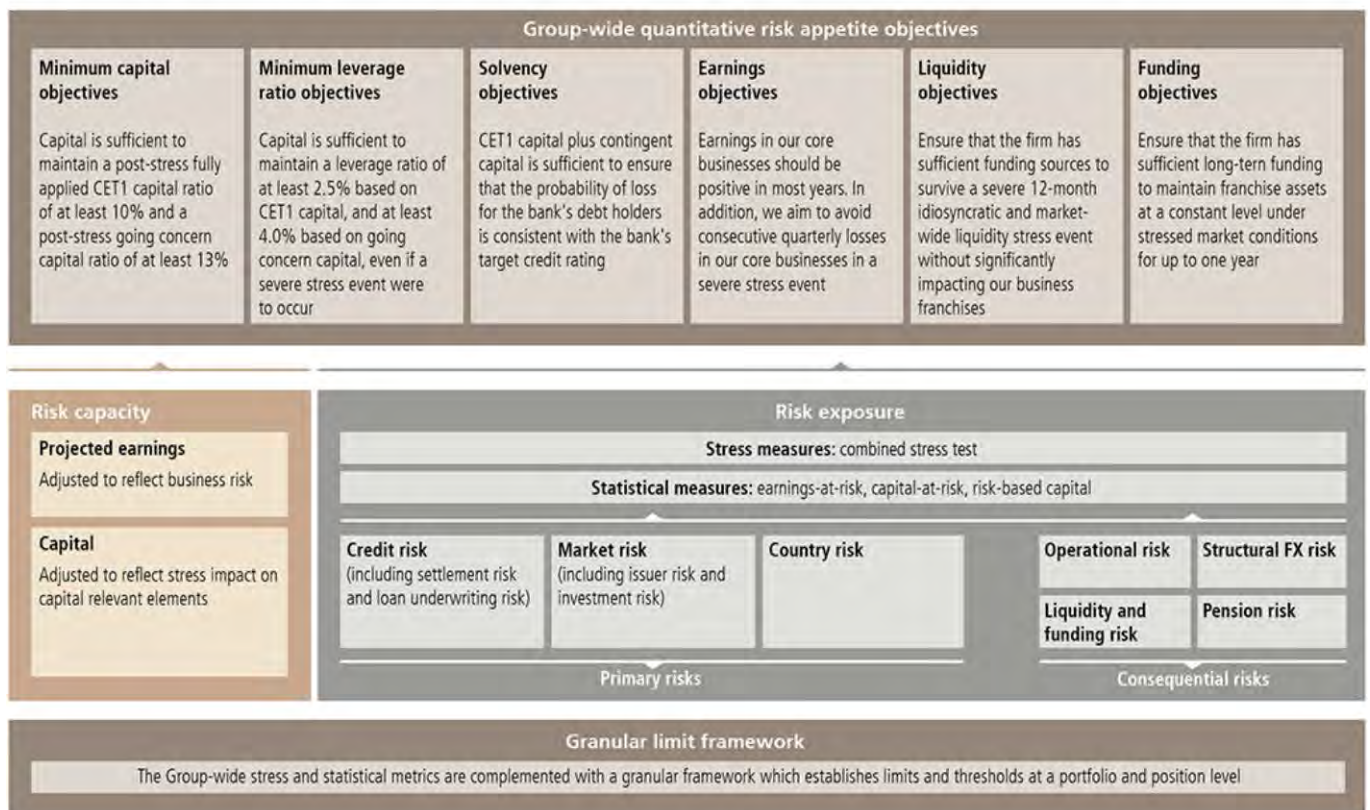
Group-wide quantitative risk appetite objectives

Minimum capital objectives

Capital is sufficient to maintain a post-stress fully applied CET1 capital ratio of at least 10% and a post-stress going concern capital ratio of at least 13%

Minimum leverage ratio objectives

Capital is sufficient to maintain a leverage ratio of at least 2.5% based on CET1 capital, and at least 4.0% based on going concern capital, even if a severe stress event were to occur

Solvency objectives

CET1 capital plus contingent capital is sufficient to ensure that the probability of loss for the bank's debt holders is consistent with the bank's target credit rating

Earnings objectives

Earnings in our core businesses should be positive in most years. In addition, we aim to avoid consecutive quarterly losses in our core businesses in a severe stress event

Liquidity objectives

Ensure that the firm has sufficient funding sources to survive a severe 12-month idiosyncratic and market-wide liquidity stress event without significantly impacting our business franchises

Funding objectives

Ensure that the firm has sufficient long-tern funding to maintain franchise assets at a constant level under stressed market conditions for up to one year

Risk capacity

Projected earnings

Adjusted to reflect business risk

Capital

Adjusted to reflect stress impact on capital relevant elements

Risk exposure

Stress measures: combined stress test

Statistical measures: earnings-at-risk, capital-at-risk, risk-based capital

Credit risk (including settlement risk and loan underwriting risk)

Market risk (including issuer risk and investment risk)

Country risk

Operational risk

Structural FX risk

Liquidity and funding risk

Pension risk

Primary risks

Consequential risks

Granular limit framework

The Group-wide stress and statistical metrics are complemented with a granular framework which establishes limits and thresholds at a portfolio and position level